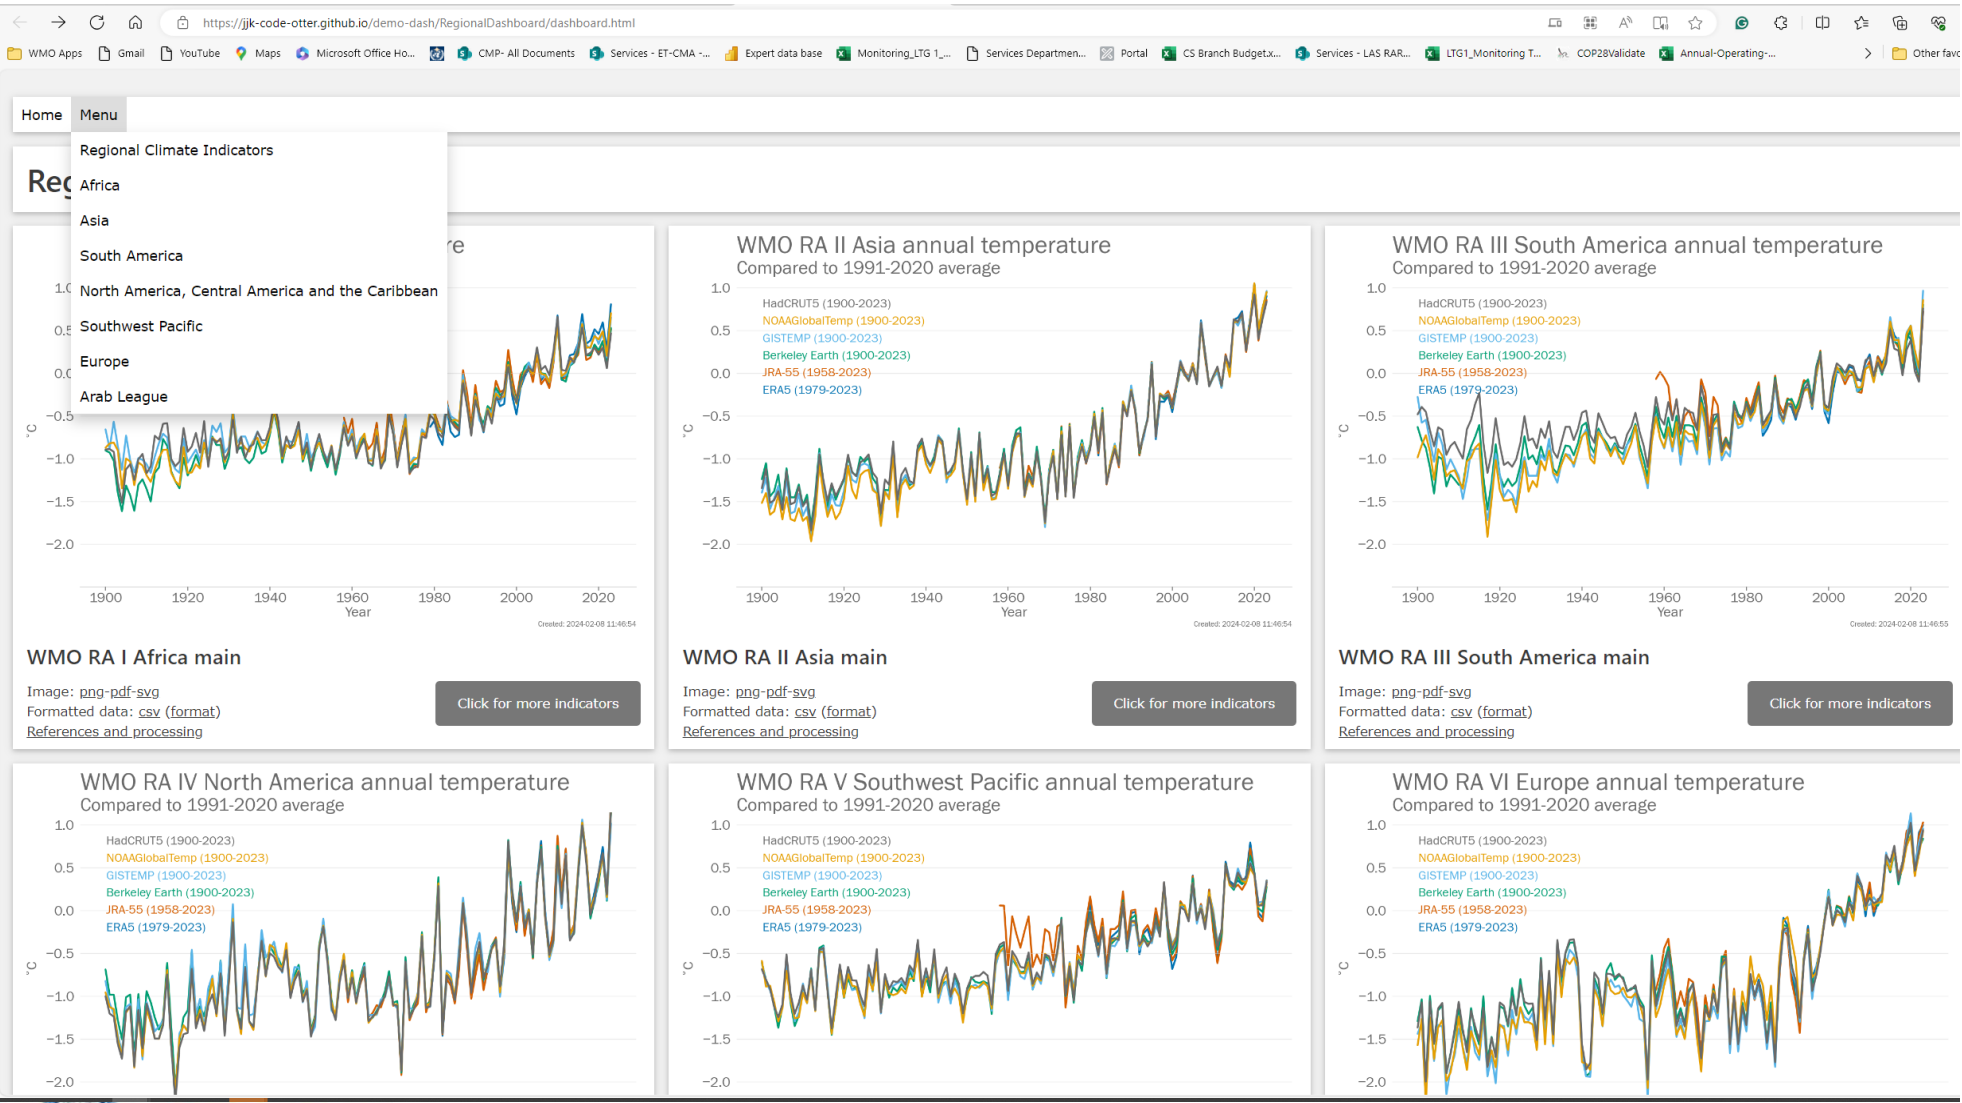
https://jjk-code-otter.github.io/demo-dash/RegionalDashboard/dashboard.html

WMO Apps | Gmail | YouTube | Maps | Microsoft Office Ho... | CMP- All Documents | Services - ET-CMA -... | Expert data base | Monitoring_LTG 1_... | Services Departmen... | Portal | CS Branch Budget.x... | Services - LAS RAR... | LTG1_Monitoring T... | COP28Validate | Annual-Operating-... | Other favo

Home Menu

Regional Climate Indicators
Africa
Asia
South America
North America, Central America and the Caribbean
Southwest Pacific
Europe
Arab League

Reg

re

1.0
0.5
0.0
−0.5
−1.0
−1.5
−2.0
°C
1900 1920 1940 1960 1980 2000 2020
Year
Created: 2024-02-08 11:46:54

WMO RA I Africa main

Image: png-pdf-svg
Formatted data: csv (format)
References and processing
Click for more indicators

WMO RA II Asia annual temperature
Compared to 1991-2020 average
HadCRUT5 (1900-2023)
NOAAGlobalTemp (1900-2023)
GISTEMP (1900-2023)
Berkeley Earth (1900-2023)
JRA-55 (1958-2023)
ERA5 (1979-2023)
1.0
0.5
0.0
−0.5
−1.0
−1.5
−2.0
°C
1900 1920 1940 1960 1980 2000 2020
Year
Created: 2024-02-08 11:46:54

WMO RA II Asia main

Image: png-pdf-svg
Formatted data: csv (format)
References and processing
Click for more indicators

WMO RA III South America annual temperature
Compared to 1991-2020 average
HadCRUT5 (1900-2023)
NOAAGlobalTemp (1900-2023)
GISTEMP (1900-2023)
Berkeley Earth (1900-2023)
JRA-55 (1958-2023)
ERA5 (1979-2023)
1.0
0.5
0.0
−0.5
−1.0
−1.5
−2.0
°C
1900 1920 1940 1960 1980 2000 2020
Year
Created: 2024-02-08 11:46:55

WMO RA III South America main

Image: png-pdf-svg
Formatted data: csv (format)
References and processing
Click for more indicators

WMO RA IV North America annual temperature
Compared to 1991-2020 average
HadCRUT5 (1900-2023)
NOAAGlobalTemp (1900-2023)
GISTEMP (1900-2023)
Berkeley Earth (1900-2023)
JRA-55 (1958-2023)
ERA5 (1979-2023)
1.0
0.5
0.0
−0.5
−1.0
−1.5
−2.0
°C

WMO RA V Southwest Pacific annual temperature
Compared to 1991-2020 average
HadCRUT5 (1900-2023)
NOAAGlobalTemp (1900-2023)
GISTEMP (1900-2023)
Berkeley Earth (1900-2023)
JRA-55 (1958-2023)
ERA5 (1979-2023)
1.0
0.5
0.0
−0.5
−1.0
−1.5
−2.0
°C

WMO RA VI Europe annual temperature
Compared to 1991-2020 average
HadCRUT5 (1900-2023)
NOAAGlobalTemp (1900-2023)
GISTEMP (1900-2023)
Berkeley Earth (1900-2023)
JRA-55 (1958-2023)
ERA5 (1979-2023)
1.0
0.5
0.0
−0.5
−1.0
−1.5
−2.0
°C